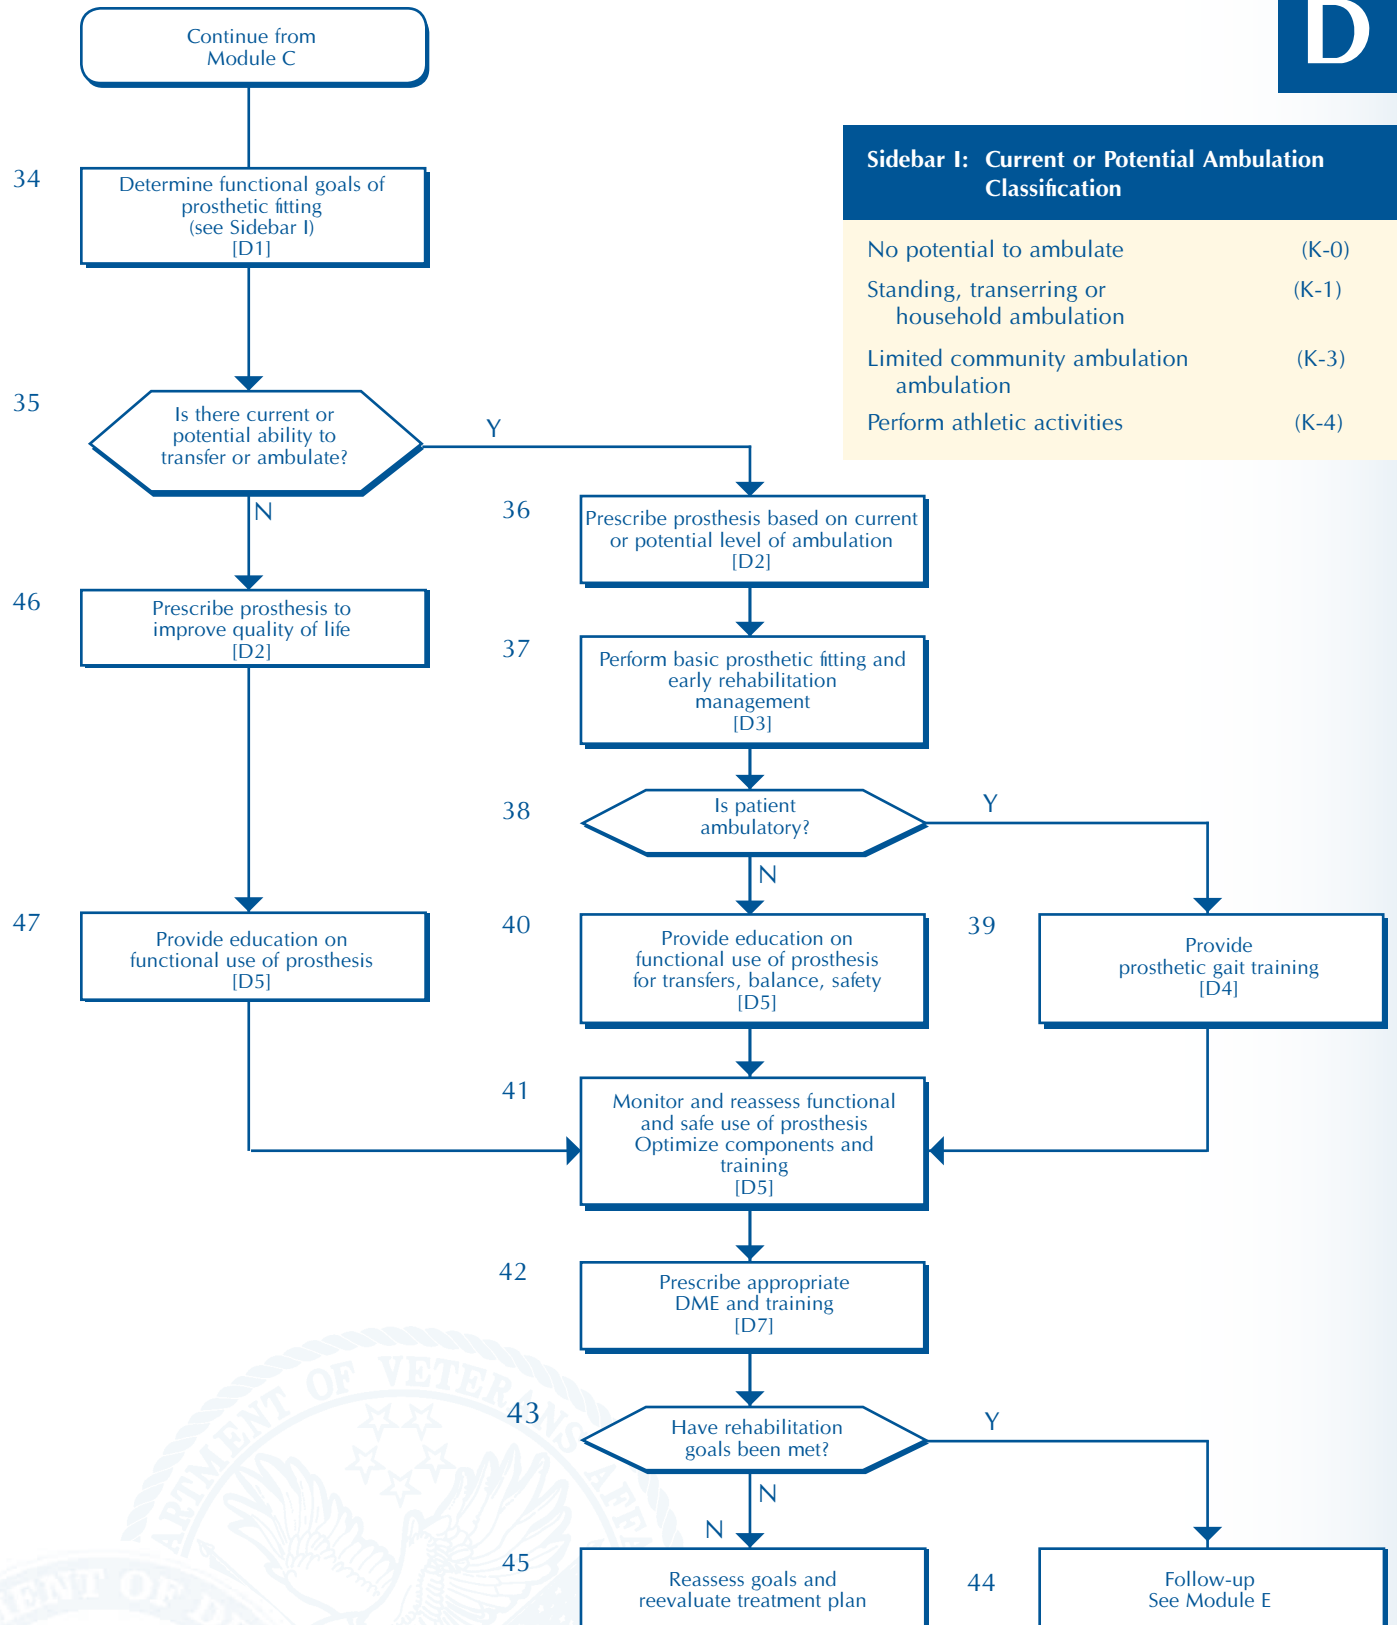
D

Continue from Module C

34
Determine functional goals of prosthetic fitting (see Sidebar I) [D1]

Sidebar I: Current or Potential Ambulation Classification

| | |
|---|---|
| No potential to ambulate | (K-0) |
| Standing, transerring or household ambulation | (K-1) |
| Limited community ambulation ambulation | (K-3) |
| Perform athletic activities | (K-4) |

35
Is there current or potential ability to transfer or ambulate?

Y

N

36
Prescribe prosthesis based on current or potential level of ambulation [D2]

46
Prescribe prosthesis to improve quality of life [D2]

37
Perform basic prosthetic fitting and early rehabilitation management [D3]

38
Is patient ambulatory?

Y

N

47
Provide education on functional use of prosthesis [D5]

40
Provide education on functional use of prosthesis for transfers, balance, safety [D5]

39
Provide prosthetic gait training [D4]

41
Monitor and reassess functional and safe use of prosthesis Optimize components and training [D5]

42
Prescribe appropriate DME and training [D7]

43
Have rehabilitation goals been met?

Y

N

N

45
Reassess goals and reevaluate treatment plan

44
Follow-up See Module E